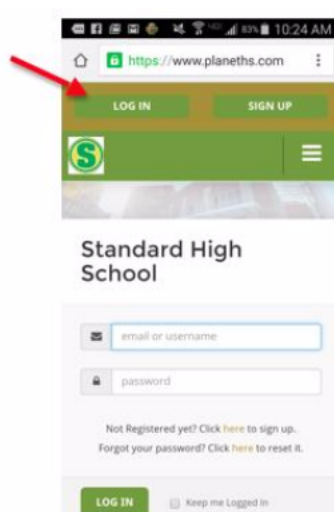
83% 10:24 AM
https://www.planeths.com
LOG IN
SIGN UP
S
Standard High School
email or username
password
Not Registered yet? Click here to sign up.
Forgot your password? Click here to reset it.
LOG IN
Keep me Logged In